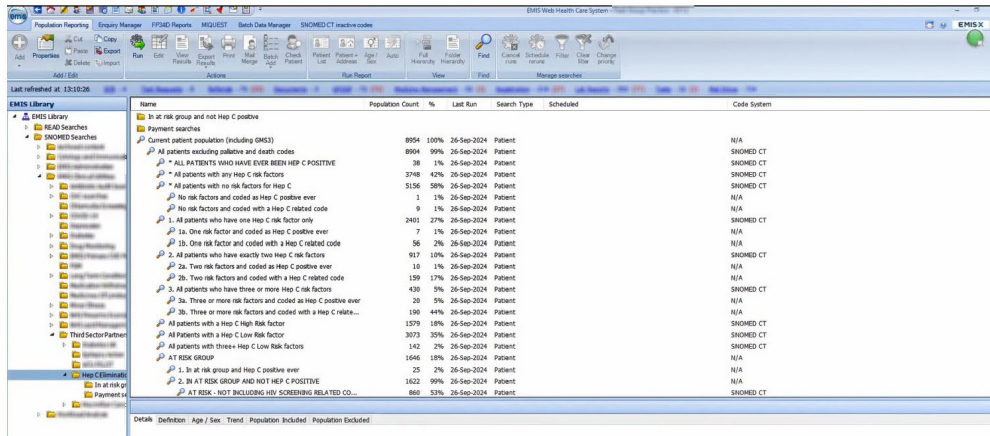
EMIS Web Health Care System

Population Reporting | Enquiry Manager | FP34D Reports | MIQUEST | Batch Data Manager | SNOMED CT inactive codes

EMIS X

Add | Properties | Cut | Copy | Paste | Export | Delete | Import
Add / Edit

Run | Edit | View Results | Export Results | Print | Mail Merge | Batch Add | Check Patient
Actions

Patient List | Patient + Address | Age / Sex | Auto
Run Report

Full Hierarchy | Folder Hierarchy
View

Find
Find

Cancel runs | Schedule rerun | Filter | Clear filter | Change priority
Manage searches

Last refreshed at 13:10:26

EMIS Library
EMIS Library
READ Searches
SNOMED Searches
Third Sector Partner
Hep C Eliminati
In at risk gr
Payment se

| Name | Population Count | % | Last Run | Search Type | Scheduled | Code System |
|---|---|---|---|---|---|---|
| In at risk group and not Hep C positive | | | | | | |
| Payment searches | | | | | | |
| Current patient population (including GMS3) | 8954 | 100% | 26-Sep-2024 | Patient | | N/A |
| All patients excluding palliative and death codes | 8904 | 99% | 26-Sep-2024 | Patient | | SNOMED CT |
| * ALL PATIENTS WHO HAVE EVER BEEN HEP C POSITIVE | 38 | 1% | 26-Sep-2024 | Patient | | SNOMED CT |
| * All patients with any Hep C risk factors | 3748 | 42% | 26-Sep-2024 | Patient | | SNOMED CT |
| * All patients with no risk factors for Hep C | 5156 | 58% | 26-Sep-2024 | Patient | | SNOMED CT |
| No risk factors and coded as Hep C positive ever | 1 | 1% | 26-Sep-2024 | Patient | | N/A |
| No risk factors and coded with a Hep C related code | 9 | 1% | 26-Sep-2024 | Patient | | N/A |
| 1. All patients who have one Hep C risk factor only | 2401 | 27% | 26-Sep-2024 | Patient | | N/A |
| 1a. One risk factor and coded as Hep C positive ever | 7 | 1% | 26-Sep-2024 | Patient | | N/A |
| 1b. One risk factor and coded with a Hep C related code | 56 | 2% | 26-Sep-2024 | Patient | | N/A |
| 2. All patients who have exactly two Hep C risk factors | 917 | 10% | 26-Sep-2024 | Patient | | SNOMED CT |
| 2a. Two risk factors and coded as Hep C positive ever | 10 | 1% | 26-Sep-2024 | Patient | | N/A |
| 2b. Two risk factors and coded with a Hep C related code | 159 | 17% | 26-Sep-2024 | Patient | | N/A |
| 3. All patients who have three or more Hep C risk factors | 430 | 5% | 26-Sep-2024 | Patient | | SNOMED CT |
| 3a. Three or more risk factors and coded as Hep C positive ever | 20 | 5% | 26-Sep-2024 | Patient | | N/A |
| 3b. Three or more risk factors and coded with a Hep C relate... | 190 | 44% | 26-Sep-2024 | Patient | | N/A |
| All patients with a Hep C High Risk factor | 1579 | 18% | 26-Sep-2024 | Patient | | SNOMED CT |
| All Patients with a Hep C Low Risk factor | 3073 | 35% | 26-Sep-2024 | Patient | | SNOMED CT |
| All patients with three+ Hep C Low Risk factors | 142 | 2% | 26-Sep-2024 | Patient | | SNOMED CT |
| AT RISK GROUP | 1646 | 18% | 26-Sep-2024 | Patient | | SNOMED CT |
| 1. In at risk group and Hep C positive ever | 25 | 2% | 26-Sep-2024 | Patient | | N/A |
| 2. IN AT RISK GROUP AND NOT HEP C POSITIVE | 1622 | 99% | 26-Sep-2024 | Patient | | N/A |
| AT RISK - NOT INCLUDING HIV SCREENING RELATED CO... | 860 | 53% | 26-Sep-2024 | Patient | | SNOMED CT |

Details | Definition | Age / Sex | Trend | Population Included | Population Excluded